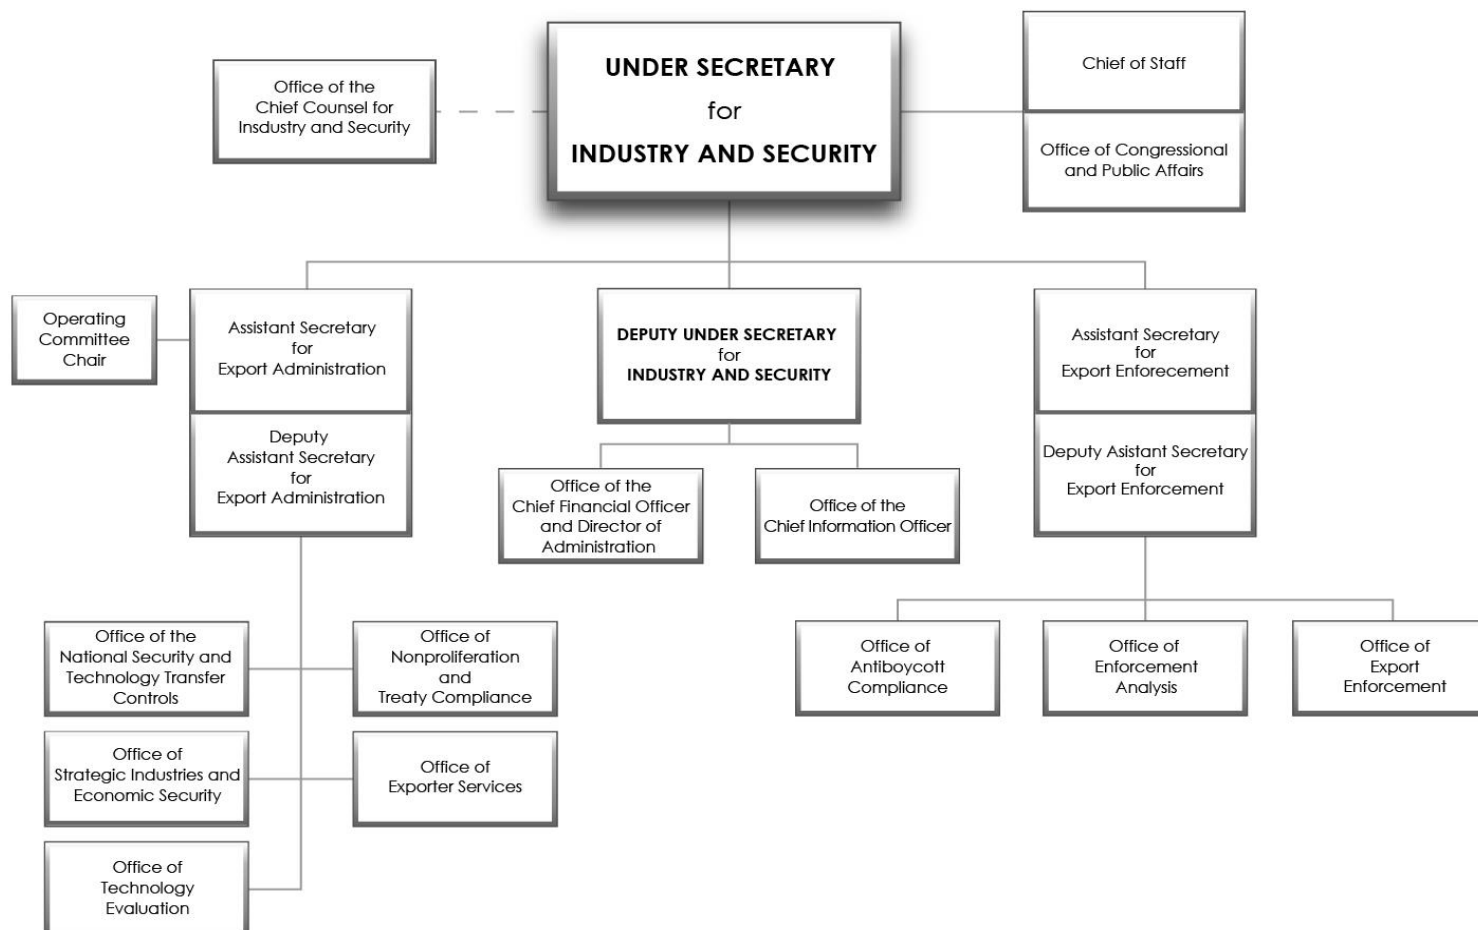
UNDER SECRETARY
for
INDUSTRY AND SECURITY

Office of the
Chief Counsel for
Insdustry and Security

Chief of Staff

Office of Congressional
and Public Affairs

Operating
Committee
Chair

Assistant Secretary
for
Export Administration

Deputy
Assistant Secretary
for
Export Administration

DEPUTY UNDER SECRETARY
for
INDUSTRY AND SECURITY

Office of the
Chief Financial Officer
and Director of
Administration

Office of the
Chief Information Officer

Assistant Secretary
for
Export Enforcement

Deputy Asistant Secretary
for
Export Enforcement

Office of the
National Security and
Technology Transfer
Controls

Office of
Nonproliferation
and
Treaty Compliance

Office of
Strategic Industries and
Economic Security

Office of
Exporter Services

Office of
Technology
Evaluation

Office of
Antiboycott
Compliance

Office of
Enforcement
Analysis

Office of
Export
Enforcement